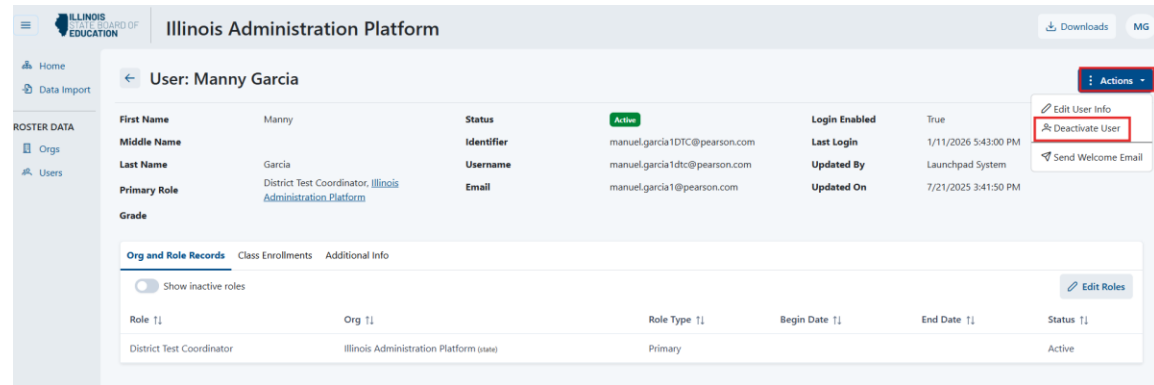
ILLINOIS STATE BOARD OF EDUCATION

Illinois Administration Platform

Downloads MG

Home
Data Import

ROSTER DATA
Orgs
Users

← User: Manny Garcia

⋮ Actions ▾

Edit User Info
Deactivate User
Send Welcome Email

| First Name | Manny | Status | Active | Login Enabled | True |
|---|---|---|---|---|---|
| Middle Name | | Identifier | manuel.garcia1DTC@pearson.com | Last Login | 1/11/2026 5:43:00 PM |
| Last Name | Garcia | Username | manuel.garcia1dtc@pearson.com | Updated By | Launchpad System |
| Primary Role | District Test Coordinator, Illinois Administration Platform | Email | manuel.garcia1@pearson.com | Updated On | 7/21/2025 3:41:50 PM |
| Grade | | | | | |

Org and Role Records Class Enrollments Additional Info

Show inactive roles

Edit Roles

| Role ↑↓ | Org ↑↓ | Role Type ↑↓ | Begin Date ↑↓ | End Date ↑↓ | Status ↑↓ |
|---|---|---|---|---|---|
| District Test Coordinator | Illinois Administration Platform (state) | Primary | | | Active |